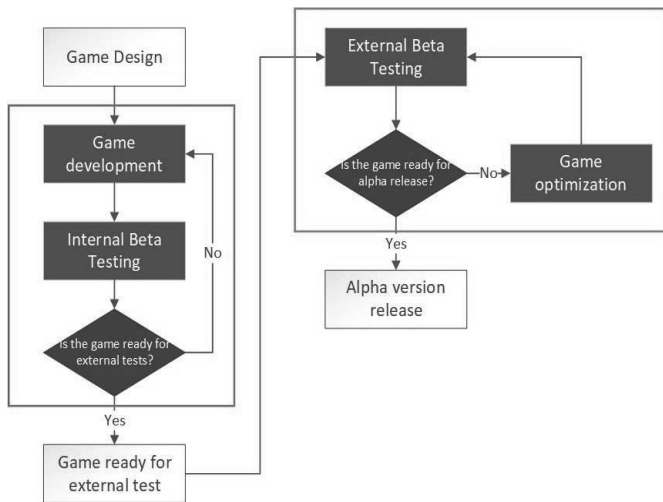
Game Design

Game development

Internal Beta Testing

No

Is the game ready for external tests?

Yes

Game ready for external test

External Beta Testing

Is the game ready for alpha release?

No

Game optimization

Yes

Alpha version release